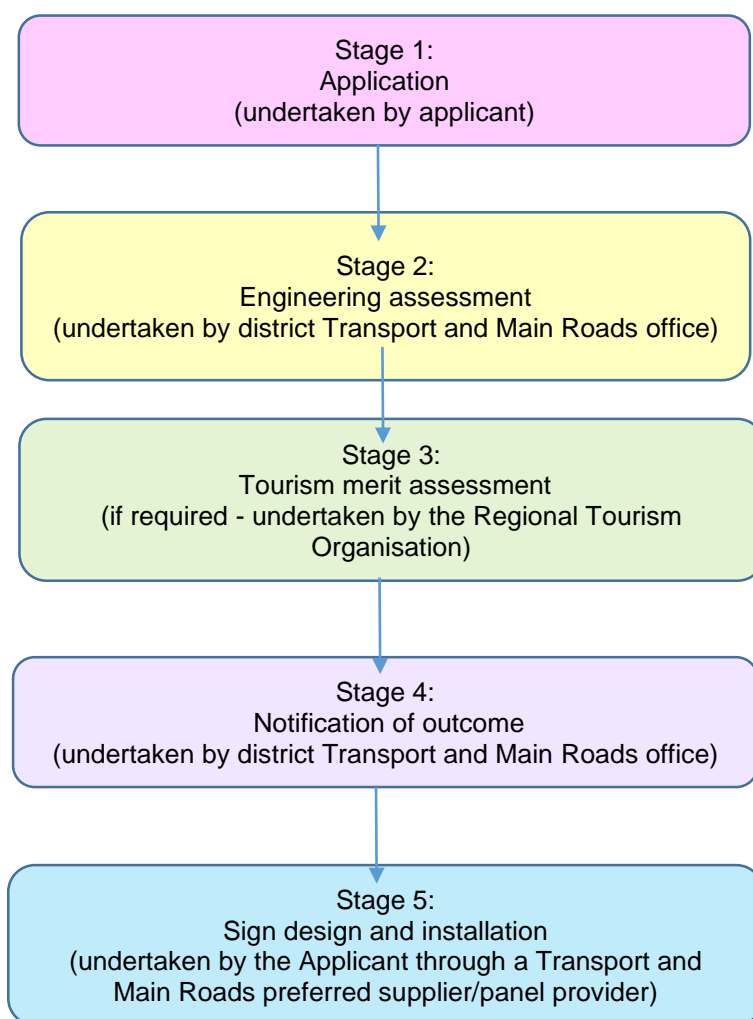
Stage 1:
Application
(undertaken by applicant)

Stage 2:
Engineering assessment
(undertaken by district Transport and Main Roads office)

Stage 3:
Tourism merit assessment
(if required - undertaken by the Regional Tourism Organisation)

Stage 4:
Notification of outcome
(undertaken by district Transport and Main Roads office)

Stage 5:
Sign design and installation
(undertaken by the Applicant through a Transport and Main Roads preferred supplier/panel provider)